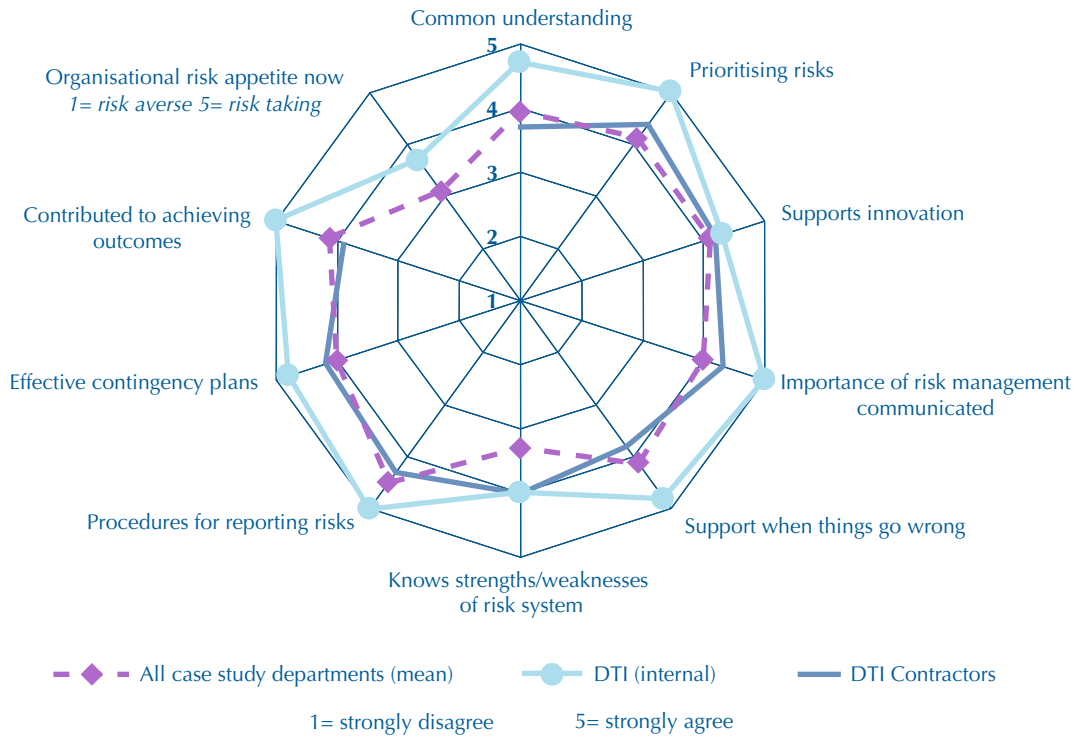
Common understanding

5

4

3

2

1

Prioritising risks

Organisational risk appetite now
1= risk averse 5= risk taking

Supports innovation

Contributed to achieving outcomes

Effective contingency plans

Importance of risk management communicated

Procedures for reporting risks

Support when things go wrong

Knows strengths/weaknesses of risk system

All case study departments (mean)

DTI (internal)

DTI Contractors

1= strongly disagree

5= strongly agree